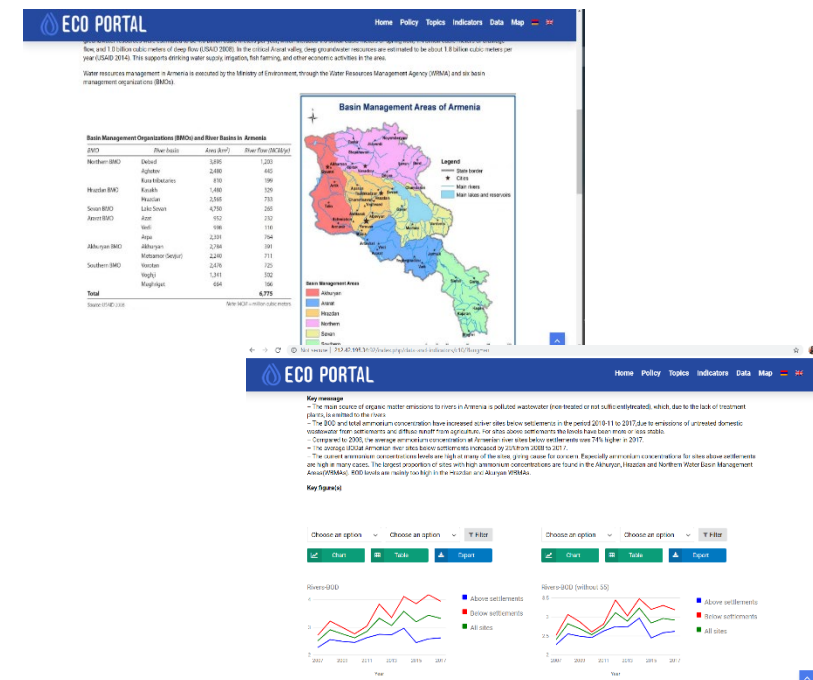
ECO PORTAL

Home Policy Topics Indicators Data Map

flow, and 1.0 billion cubic meters of deep flow (USAID 2008). In the critical Ararat valley, deep groundwater resources are estimated to be about 1.8 billion cubic meters per year (USAID 2014). This supports drinking water supply, irrigation, fish farming, and other economic activities in the area.

Water resources management in Armenia is executed by the Ministry of Environment, through the Water Resources Management Agency (WRMA) and six basin management organizations (BMOs).

Basin Management Organizations (BMOs) and River Basins in Armenia

| BMO | River basin | Area (km²) | River flow (MCM/yr) |
|---|---|---|---|
| Northern BMO | Debed | 3,895 | 1,203 |
| | Aghstev | 2,480 | 445 |
| | Kura tributaries | 870 | 199 |
| Hrazdan BMO | Kasakh | 1,480 | 329 |
| | Hrazdan | 2,565 | 733 |
| Sevan BMO | Lake Sevan | 4,750 | 265 |
| Ararat BMO | Azat | 912 | 232 |
| | Vedi | 696 | 116 |
| | Arpa | 2,301 | 764 |
| Akhuryan BMO | Akhuryan | 2,784 | 391 |
| | Metsamor (Sevjur) | 2,240 | 711 |
| Southern BMO | Vorotan | 2,476 | 725 |
| | Voghji | 1,341 | 302 |
| | Meghrigat | 664 | 166 |
| Total | | | 6,775 |

Source: USAID 2008    Note: MCM = million cubic meters

Basin Management Areas of Armenia

Legend
State border
Cities
Main rivers
Main lakes and reservoirs

Basin Management Areas
Akhuryan
Ararat
Hrazdan
Northern
Sevan
Southern

Not secure | 212.42.201.30/sites/index.php/data-and-indicators/r10/?lang=en

ECO PORTAL

Home Policy Topics Indicators Data Map

Key message
– The main source of organic matter emissions to rivers in Armenia is polluted wastewater (non-treated or not sufficiently treated), which, due to the lack of treatment plants, is emitted to the rivers.
– The BOD and total ammonium concentration have increased at river sites below settlements in the period 2010-11 to 2017,due to emissions of untreated domestic wastewater from settlements and diffuse runoff from agriculture. For sites above settlements the levels have been more or less stable.
– Compared to 2008, the average ammonium concentration at Armenian river sites below settlements was 74% higher in 2017.
– The average BOD at Armenian river sites below settlements increased by 30% from 2008 to 2017.
– The current ammonium concentrations levels are high at many of the sites, giving cause for concern. Especially ammonium concentrations for sites above settlements are high at many cases. The largest proportion of sites with high ammonium concentrations are found in the Akhuryan, Hrazdan and Northern Water Basin Management Areas (WBMAs). BOD levels are mainly too high in the Hrazdan and Akhuryan WBMAs.

Key figure(s)

Choose an option    Choose an option    Filter
Chart    Table    Export

Rivers-BOD
Above settlements
Below settlements
All sites
Year

Choose an option    Choose an option    Filter
Chart    Table    Export

Rivers-BOD (without 35)
Above settlements
Below settlements
All sites
Year